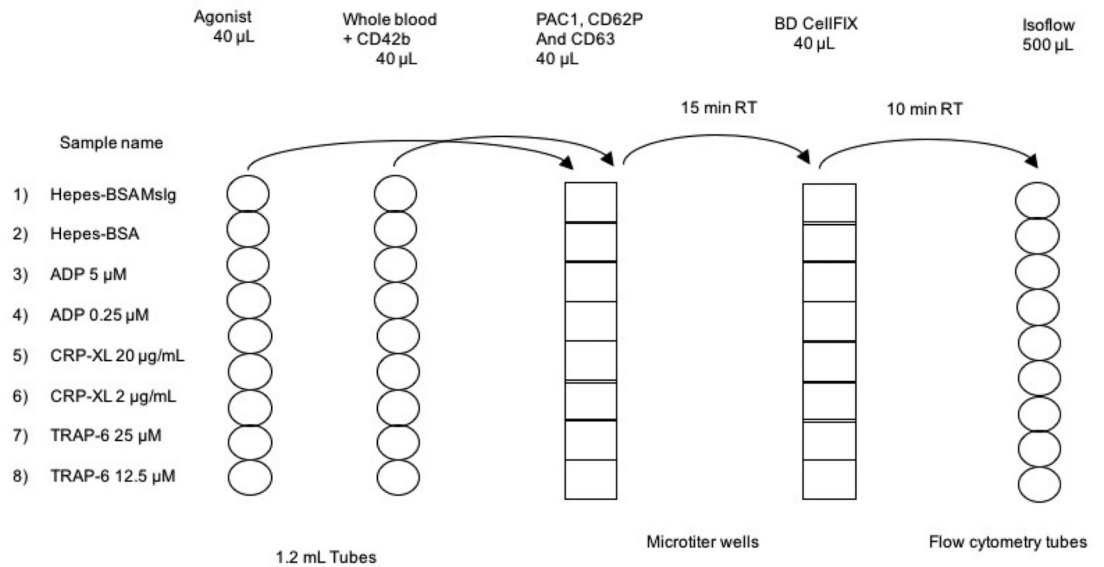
Agonist
40 µL

Whole blood
+ CD42b
40 µL

PAC1, CD62P
And CD63
40 µL

BD CellFIX
40 µL

Isoflow
500 µL

15 min RT

10 min RT

Sample name

1) Hepes-BSAMsIg
2) Hepes-BSA
3) ADP 5 µM
4) ADP 0.25 µM
5) CRP-XL 20 µg/mL
6) CRP-XL 2 µg/mL
7) TRAP-6 25 µM
8) TRAP-6 12.5 µM

1.2 mL Tubes

Microtiter wells

Flow cytometry tubes